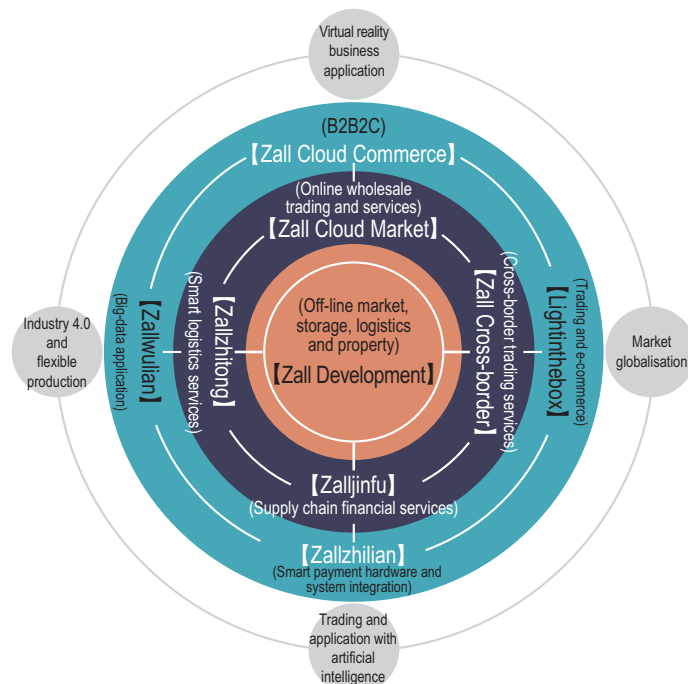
Virtual reality business application

(B2B2C)

【Zall Cloud Commerce】

(Online wholesale trading and services)

【Zall Cloud Market】

(Off-line market, storage, logistics and property)

【Zall Development】

【Zallzhitong】

(Smart logistics services)

【Zall Cross-border】

(Cross-border trading services)

【Zalljinfu】

(Supply chain financial services)

【Zallzhilian】

(Smart payment hardware and system integration)

【Zallwulian】

(Big-data application)

【Lightinthebox】

(Trading and e-commerce)

Industry 4.0 and flexible production

Market globalisation

Trading and application with artificial intelligence